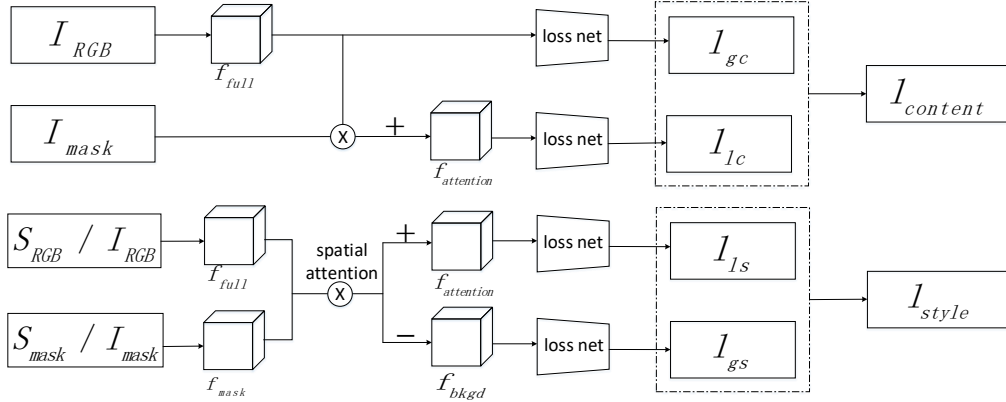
$I_{RGB}$

$f_{full}$

loss net

$l_{gc}$

$l_{content}$

$I_{mask}$

X

+

$f_{attention}$

loss net

$l_{lc}$

$S_{RGB}$ / $I_{RGB}$

$f_{full}$

spatial attention

X

+

$f_{attention}$

loss net

$l_{ls}$

$l_{style}$

$S_{mask}$ / $I_{mask}$

$f_{mask}$

−

$f_{bkgd}$

loss net

$l_{gs}$